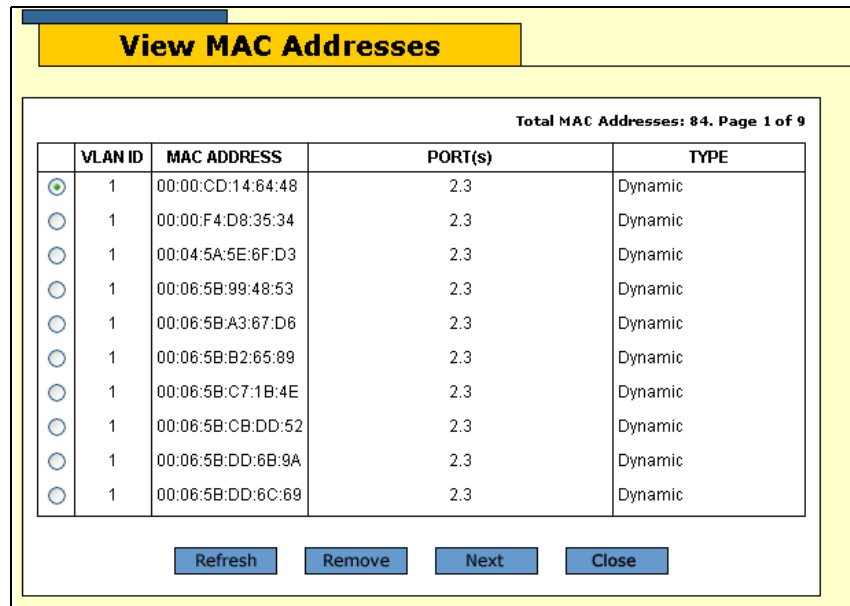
View MAC Addresses

Total MAC Addresses: 84. Page 1 of 9

| | VLAN ID | MAC ADDRESS | PORT(s) | TYPE |
|---|---|---|---|---|
| | 1 | 00:00:CD:14:64:48 | 2.3 | Dynamic |
| | 1 | 00:00:F4:D8:35:34 | 2.3 | Dynamic |
| | 1 | 00:04:5A:5E:6F:D3 | 2.3 | Dynamic |
| | 1 | 00:06:5B:99:48:53 | 2.3 | Dynamic |
| | 1 | 00:06:5B:A3:67:D6 | 2.3 | Dynamic |
| | 1 | 00:06:5B:B2:65:89 | 2.3 | Dynamic |
| | 1 | 00:06:5B:C7:1B:4E | 2.3 | Dynamic |
| | 1 | 00:06:5B:CB:DD:52 | 2.3 | Dynamic |
| | 1 | 00:06:5B:DD:6B:9A | 2.3 | Dynamic |
| | 1 | 00:06:5B:DD:6C:69 | 2.3 | Dynamic |

Refresh Remove Next Close